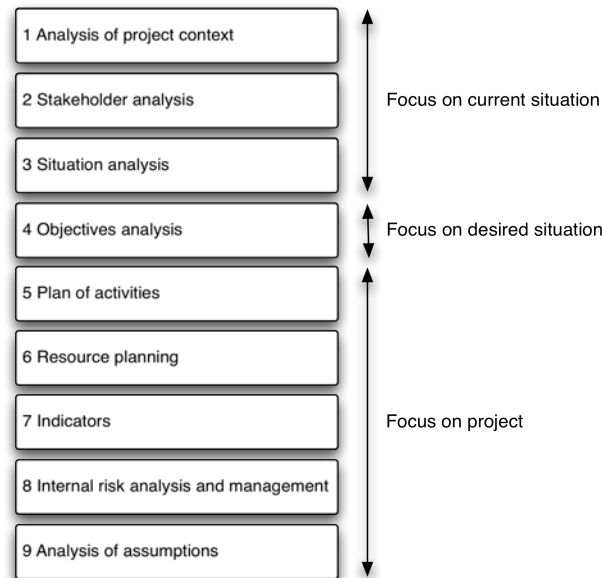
1 Analysis of project context

2 Stakeholder analysis

3 Situation analysis

Focus on current situation

4 Objectives analysis

Focus on desired situation

5 Plan of activities

6 Resource planning

7 Indicators

8 Internal risk analysis and management

9 Analysis of assumptions

Focus on project